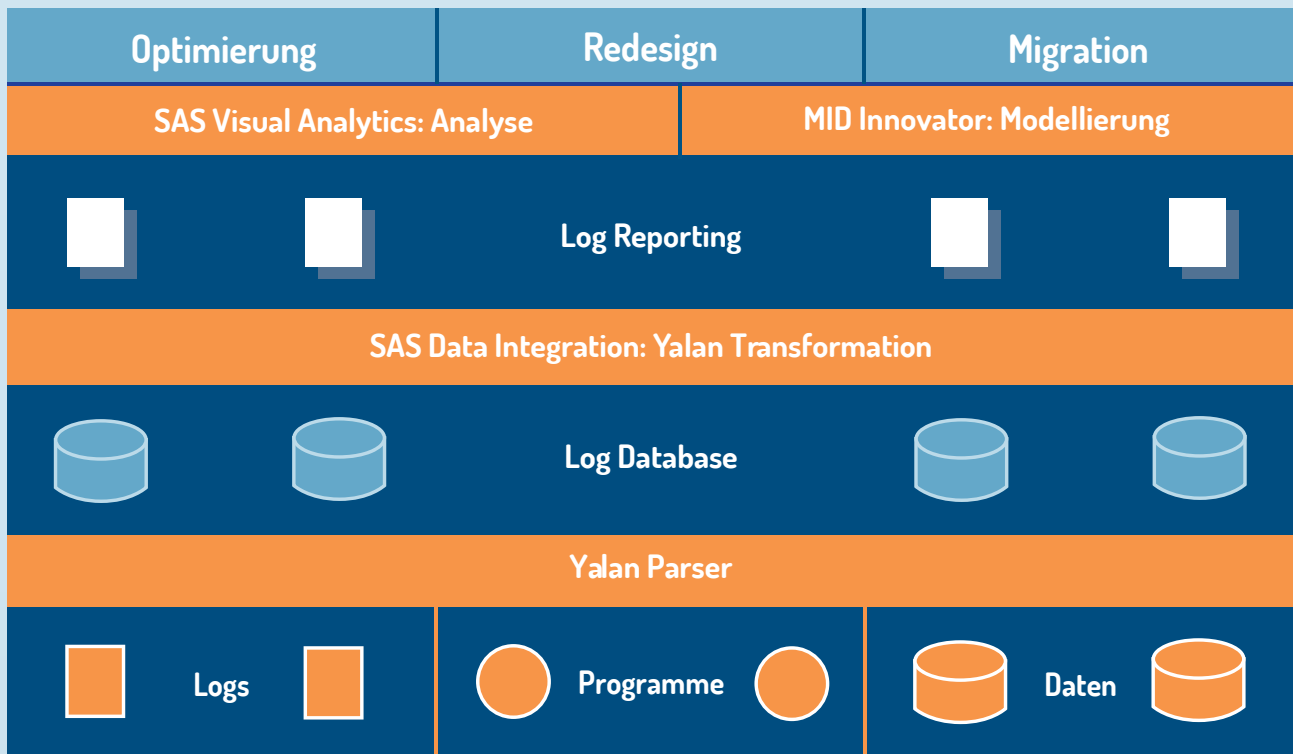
Optimierung

Redesign

Migration

SAS Visual Analytics: Analyse

MID Innovator: Modellierung

Log Reporting

SAS Data Integration: Yalan Transformation

Log Database

Yalan Parser

Logs

Programme

Daten